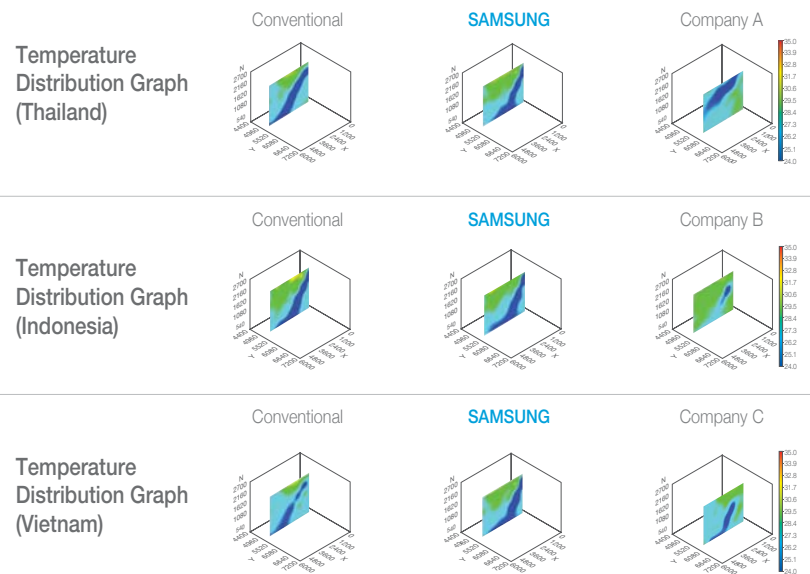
Temperature Distribution Graph (Thailand)

Conventional

SAMSUNG

Company A

N
2700
2160
1620
1080
540
4400
4960
Y 5520
6080
6640
7200
0
1200
2400 X
3600
4800
6000

35.0
33.9
32.8
31.7
30.6
29.5
28.4
27.3
26.2
25.1
24.0

Temperature Distribution Graph (Indonesia)

Conventional

SAMSUNG

Company B

N
2700
2160
1620
1080
540
4400
4960
Y 5520
6080
6640
7200
0
1200
2400 X
3600
4800
6000

35.0
33.9
32.8
31.7
30.6
29.5
28.4
27.3
26.2
25.1
24.0

Temperature Distribution Graph (Vietnam)

Conventional

SAMSUNG

Company C

N
2700
2160
1620
1080
540
4400
4960
Y 5520
6080
6640
7200
0
1200
2400 X
3600
4800
6000

35.0
33.9
32.8
31.7
30.6
29.5
28.4
27.3
26.2
25.1
24.0